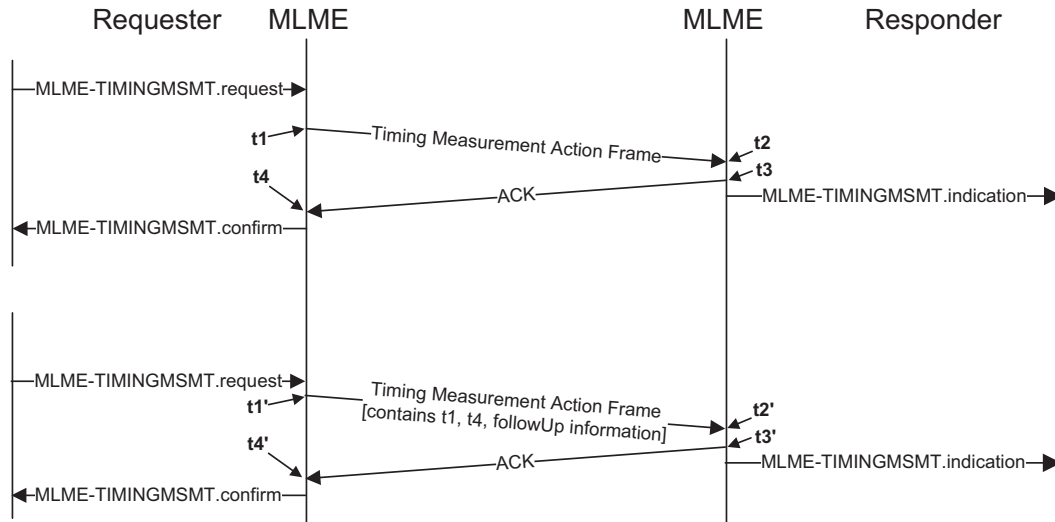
Requester MLME MLME Responder

MLME-TIMINGMSMT.request

t1

Timing Measurement Action Frame

t2

t3

t4

ACK

MLME-TIMINGMSMT.indication

MLME-TIMINGMSMT.confirm

MLME-TIMINGMSMT.request

t1'

Timing Measurement Action Frame [contains t1, t4, followUp information]

t2'

t3'

t4'

ACK

MLME-TIMINGMSMT.indication

MLME-TIMINGMSMT.confirm